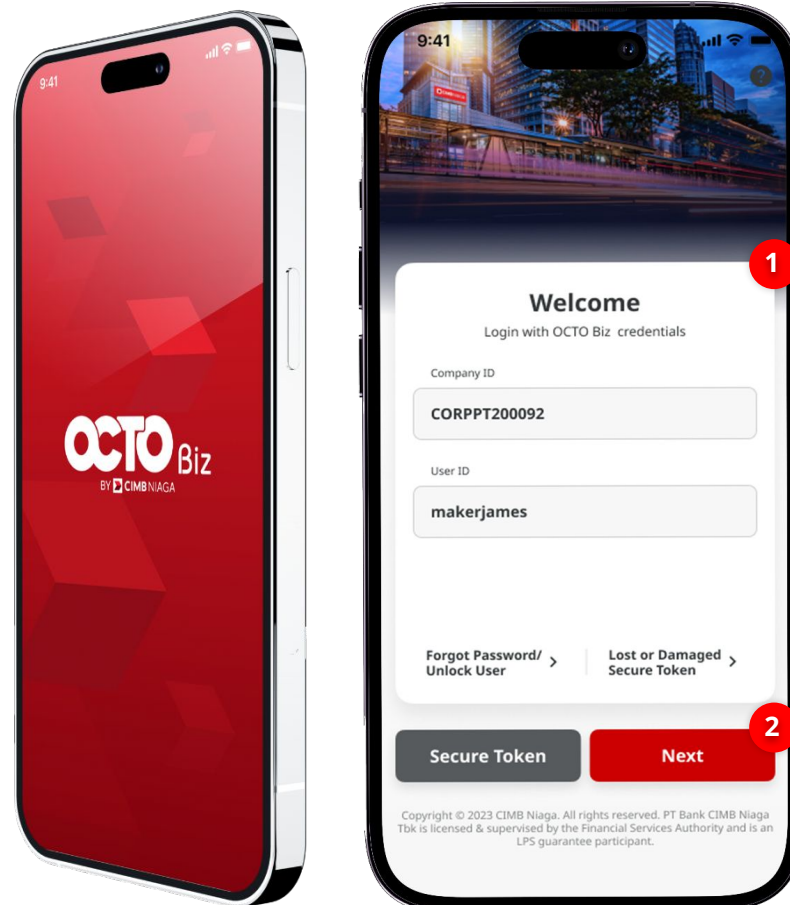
9:41

OCTO Biz
BY CIMB NIAGA

9:41

?

1

Welcome
Login with OCTO Biz credentials

Company ID
CORPPT200092

User ID
makerjames

Forgot Password/ Unlock User >

Lost or Damaged Secure Token >

2

Secure Token

Next

Copyright © 2023 CIMB Niaga. All rights reserved. PT Bank CIMB Niaga Tbk is licensed & supervised by the Financial Services Authority and is an LPS guarantee participant.